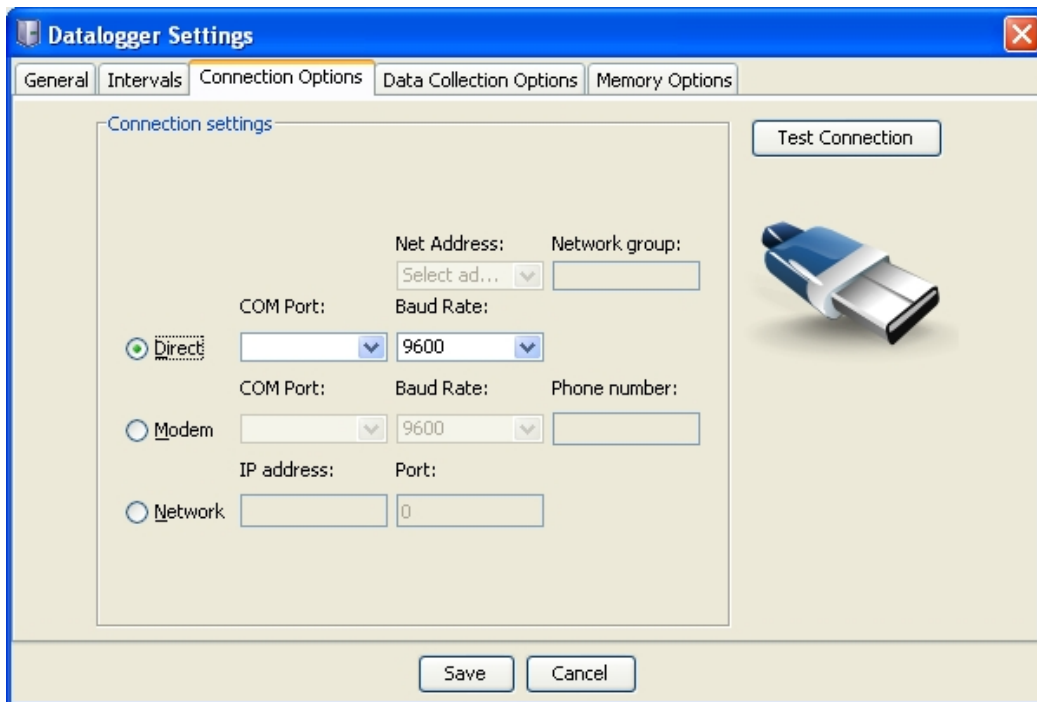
Datalogger Settings

General | Intervals | Connection Options | Data Collection Options | Memory Options

Connection settings

Test Connection

Net Address: Network group:
Select ad...

COM Port: Baud Rate:
Direct 9600

COM Port: Baud Rate: Phone number:
Modem 9600

IP address: Port:
Network 0

Save Cancel